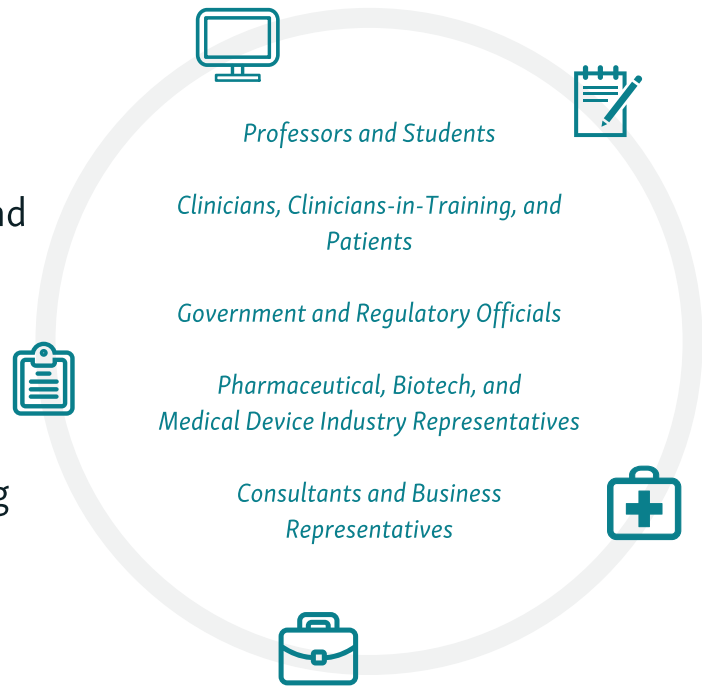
nd

g

Professors and Students

Clinicians, Clinicians-in-Training, and Patients

Government and Regulatory Officials

Pharmaceutical, Biotech, and Medical Device Industry Representatives

Consultants and Business Representatives